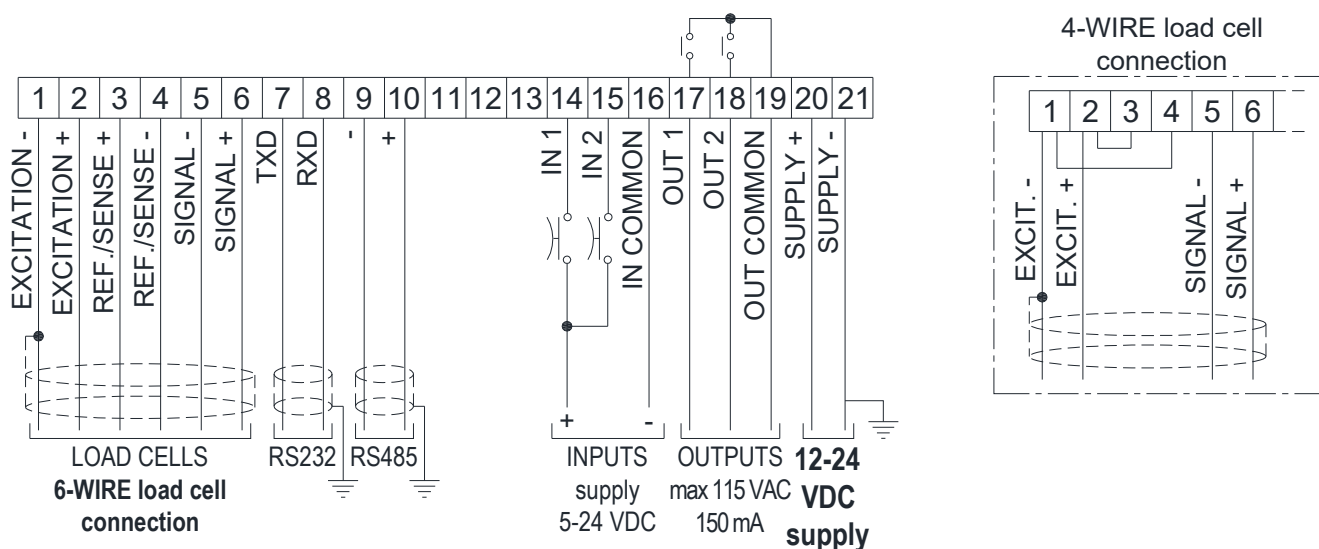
1 2 3 4 5 6 7 8 9 10 11 12 13 14 15 16 17 18 19 20 21

EXCITATION -
EXCITATION +
REF./SENSE +
REF./SENSE -
SIGNAL -
SIGNAL +
TXD
RXD
-
+
IN 1
IN 2
IN COMMON
OUT 1
OUT 2
OUT COMMON
SUPPLY +
SUPPLY -

+
-

LOAD CELLS
**6-WIRE load cell connection**

RS232
RS485

INPUTS
supply
5-24 VDC

OUTPUTS
max 115 VAC
150 mA

**12-24 VDC supply**

4-WIRE load cell connection

1 2 3 4 5 6

EXCIT. -
EXCIT. +
SIGNAL -
SIGNAL +